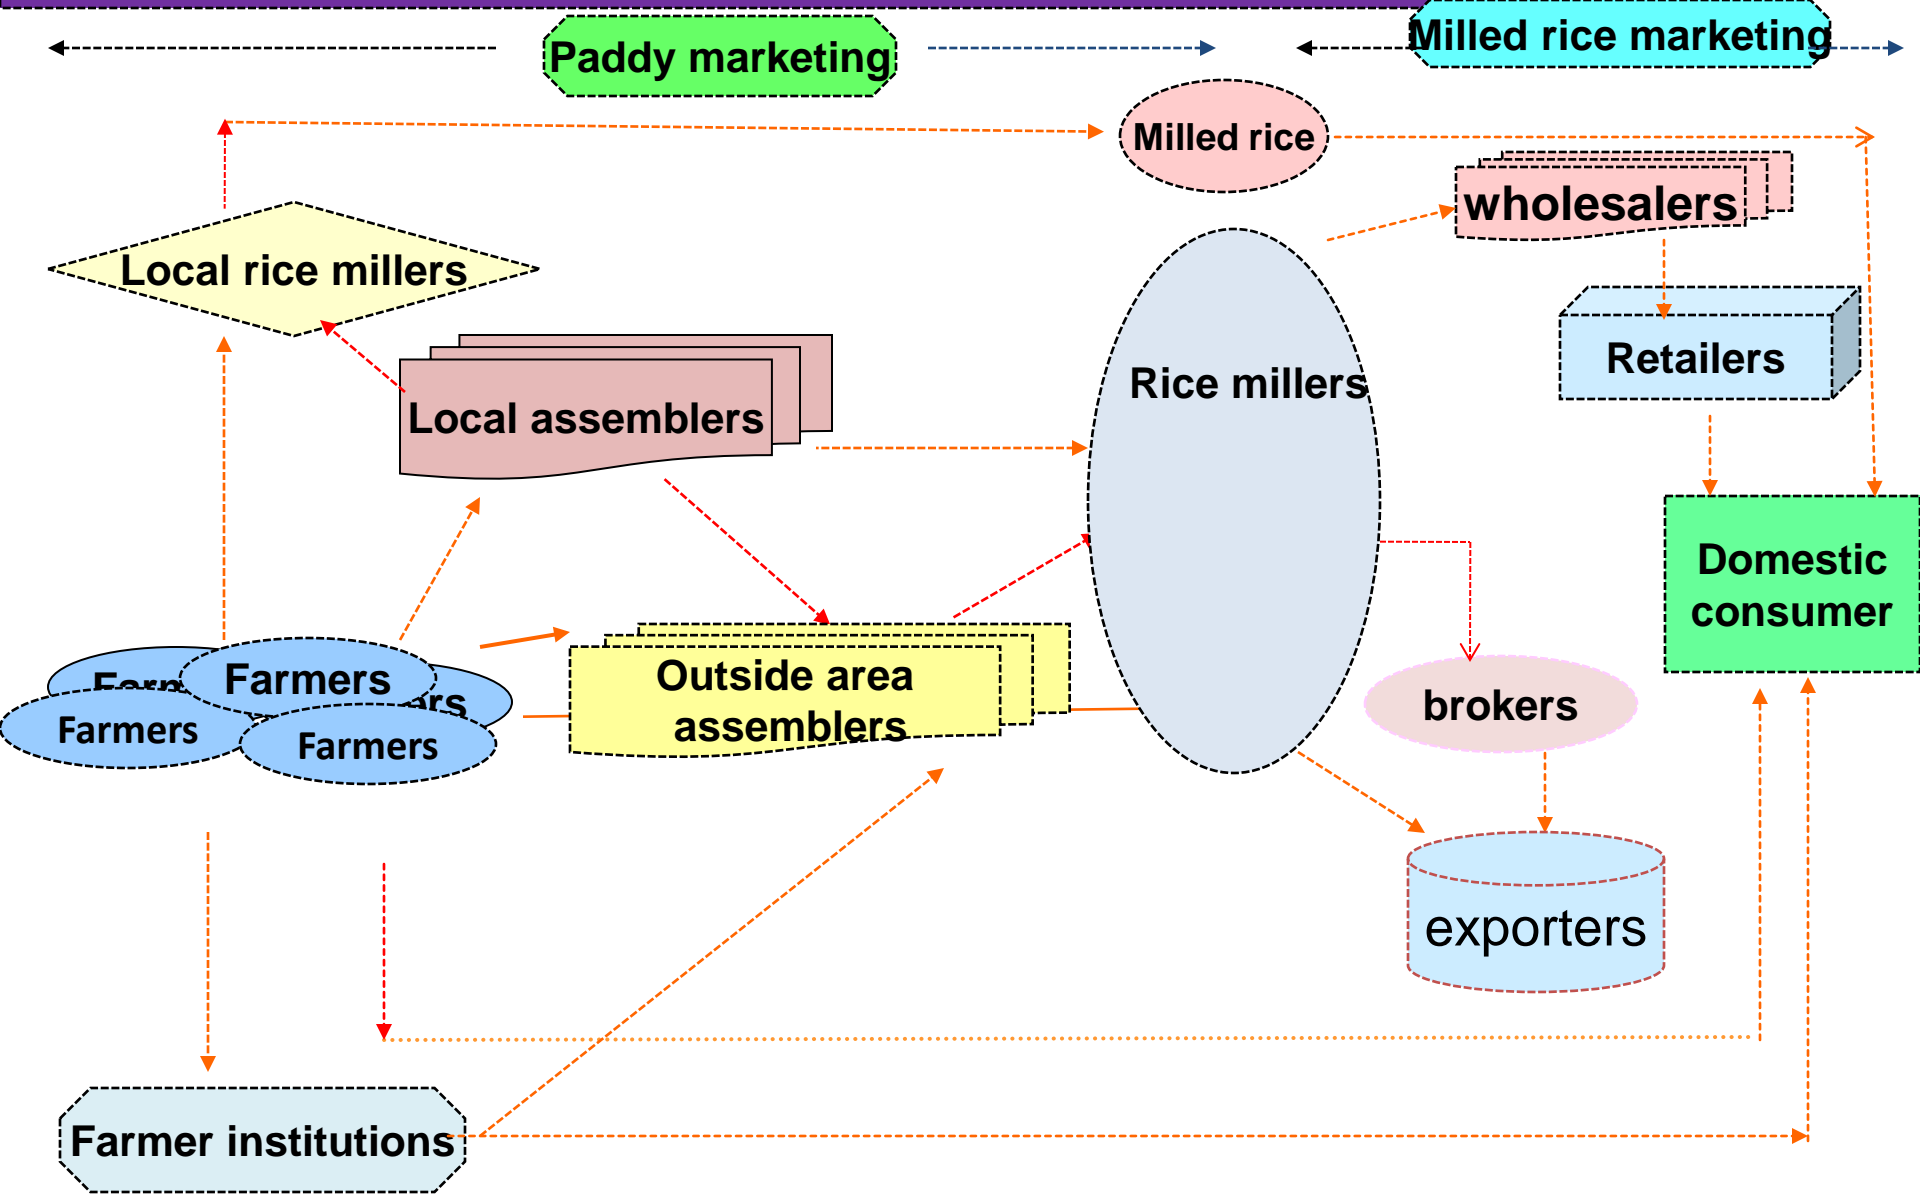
Paddy marketing

Milled rice marketing

Milled rice

wholesalers

Local rice millers

Local assemblers

Rice millers

Retailers

Domestic consumer

Farm

Farmers

ers

Farmers

Farmers

Outside area assemblers

brokers

exporters

Farmer institutions